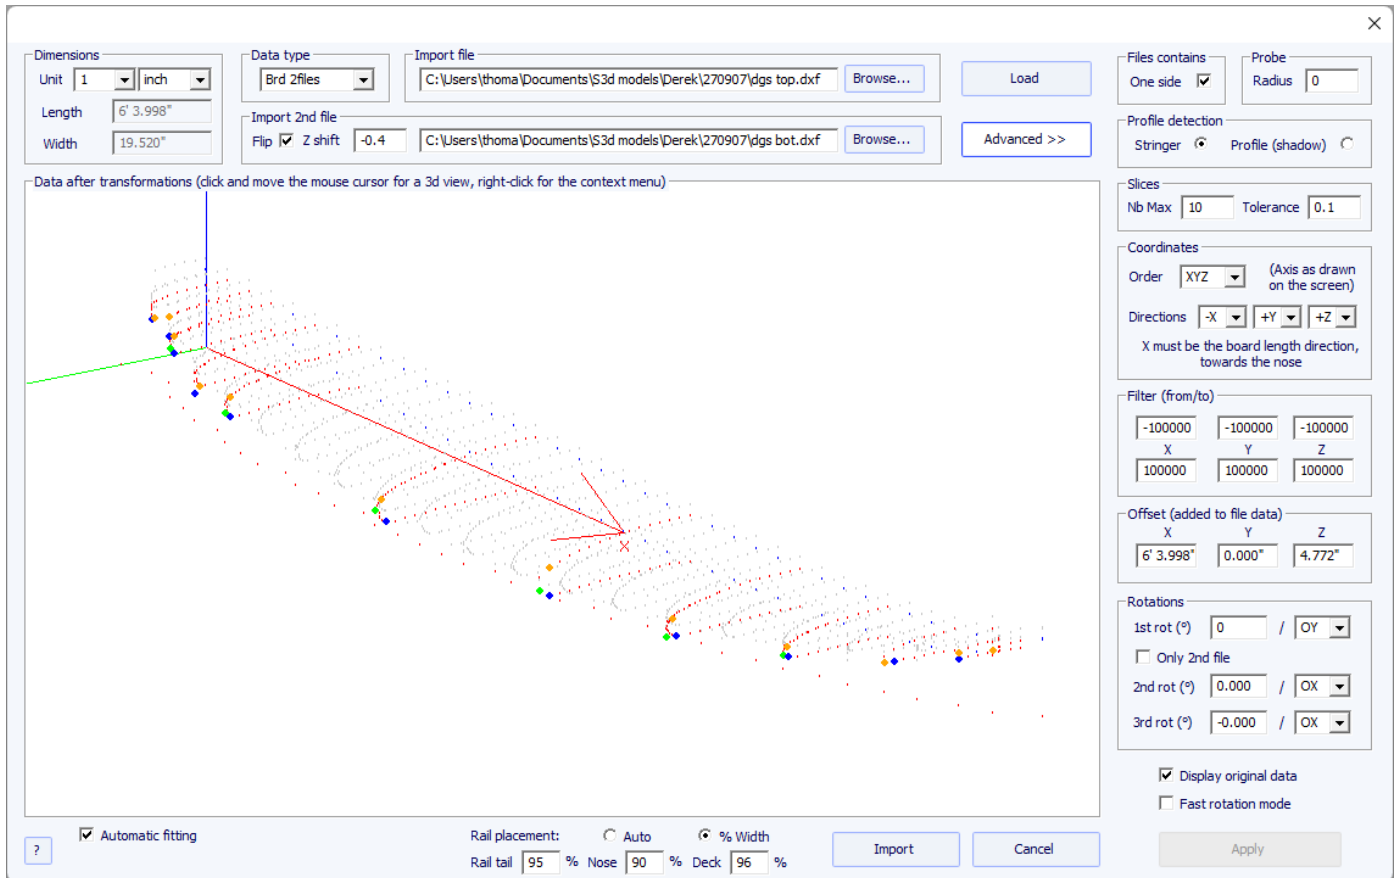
×

Dimensions
Unit 1 inch
Length 6' 3.998"
Width 19.520"

Data type
Brd 2files

Import 2nd file
Flip ☑ Z shift -0.4

Import file
C:\Users\thoma\Documents\S3d models\Derek\270907\dgs top.dxf Browse...

C:\Users\thoma\Documents\S3d models\Derek\270907\dgs bot.dxf Browse...

Load

Advanced >>

Files contains
One side ☑

Probe
Radius 0

Profile detection
Stringer Profile (shadow)

Data after transformations (click and move the mouse cursor for a 3d view, right-click for the context menu)

Slices
Nb Max 10 Tolerance 0.1

Coordinates
Order XYZ (Axis as drawn on the screen)
Directions -X +Y +Z
X must be the board length direction, towards the nose

Filter (from/to)
-100000 -100000 -100000
X Y Z
100000 100000 100000

Offset (added to file data)
X Y Z
6' 3.998" 0.000" 4.772"

Rotations
1st rot (°) 0 / OY
Only 2nd file
2nd rot (°) 0.000 / OX
3rd rot (°) -0.000 / OX

☑ Display original data
Fast rotation mode

?
☑ Automatic fitting

Rail placement: Auto % Width
Rail tail 95 % Nose 90 % Deck 96 %

Import
Cancel
Apply